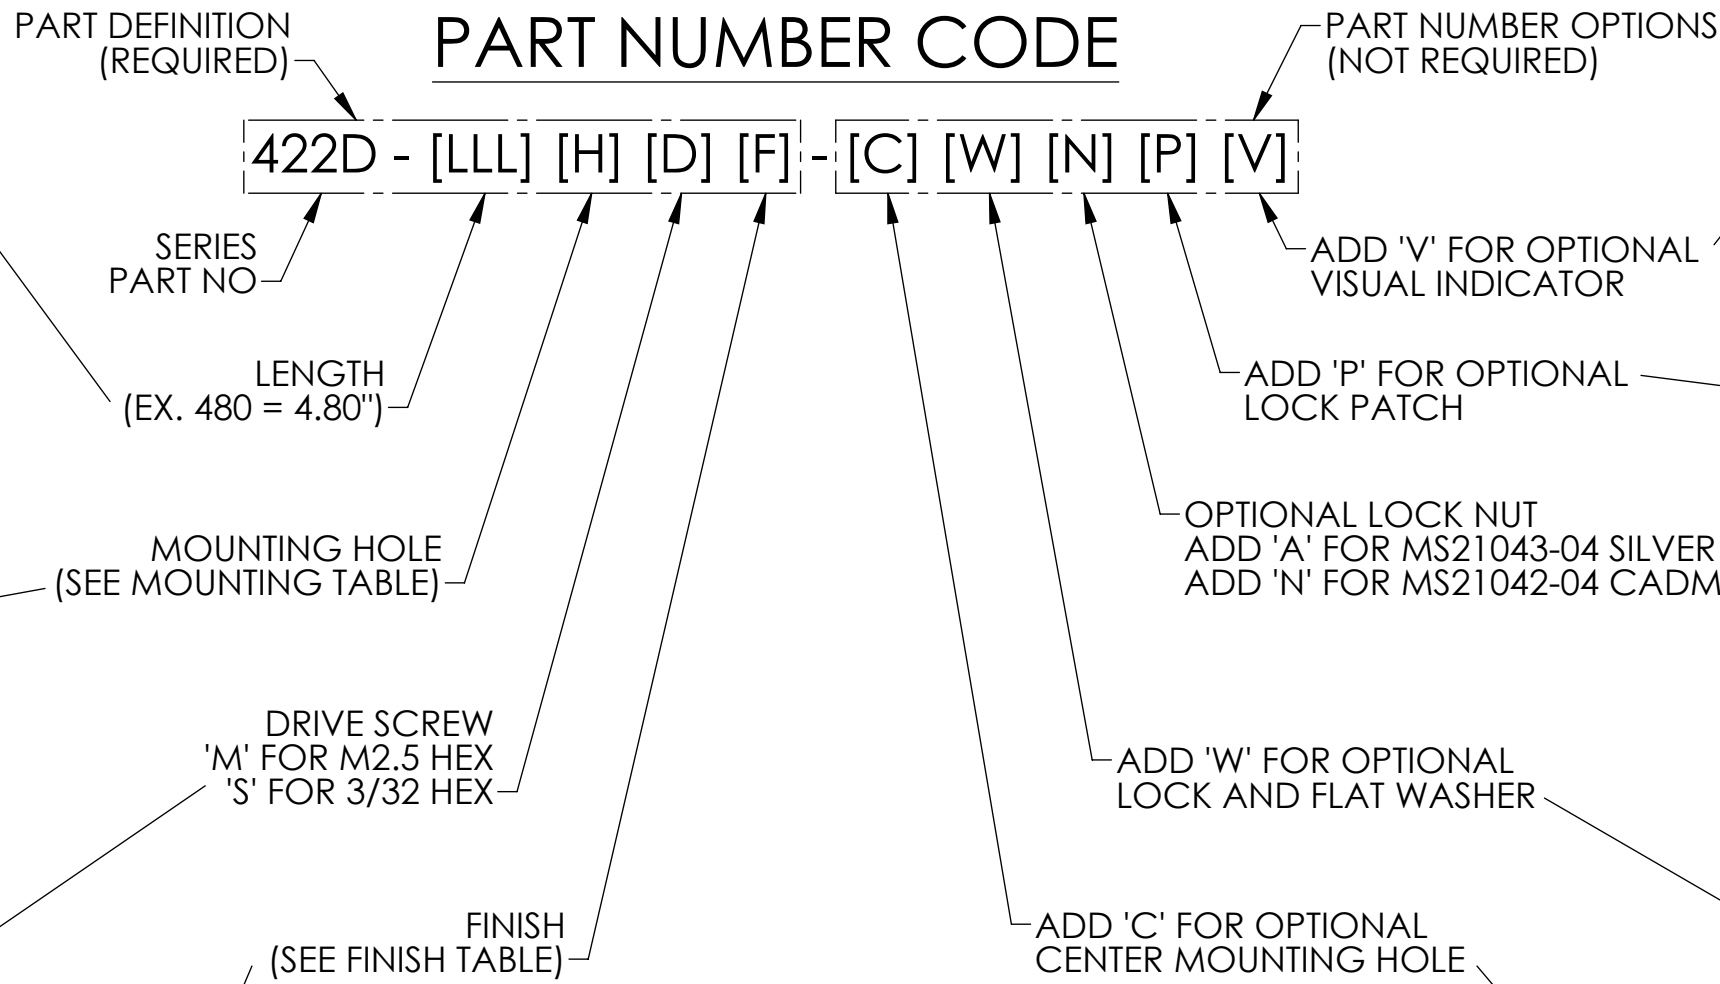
PART DEFINITION
(REQUIRED)

PART NUMBER CODE

PART NUMBER OPTIONS
(NOT REQUIRED)

422D - [LLL] [H] [D] [F] - [C] [W] [N] [P] [V]

SERIES
PART NO

ADD 'V' FOR OPTIONAL
VISUAL INDICATOR

LENGTH
(EX. 480 = 4.80")

ADD 'P' FOR OPTIONAL
LOCK PATCH

MOUNTING HOLE
(SEE MOUNTING TABLE)

OPTIONAL LOCK NUT
ADD 'A' FOR MS21043-04 SILVER
ADD 'N' FOR MS21042-04 CADM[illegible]

DRIVE SCREW
'M' FOR M2.5 HEX
'S' FOR 3/32 HEX

ADD 'W' FOR OPTIONAL
LOCK AND FLAT WASHER

FINISH
(SEE FINISH TABLE)

ADD 'C' FOR OPTIONAL
CENTER MOUNTING HOLE